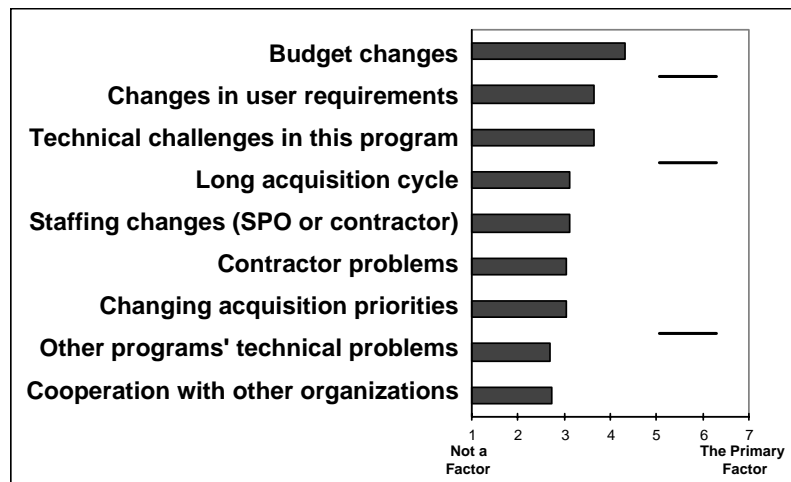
Budget changes
Changes in user requirements
Technical challenges in this program
Long acquisition cycle
Staffing changes (SPO or contractor)
Contractor problems
Changing acquisition priorities
Other programs' technical problems
Cooperation with other organizations

1 Not a Factor
2
3
4
5
6
7 The Primary Factor